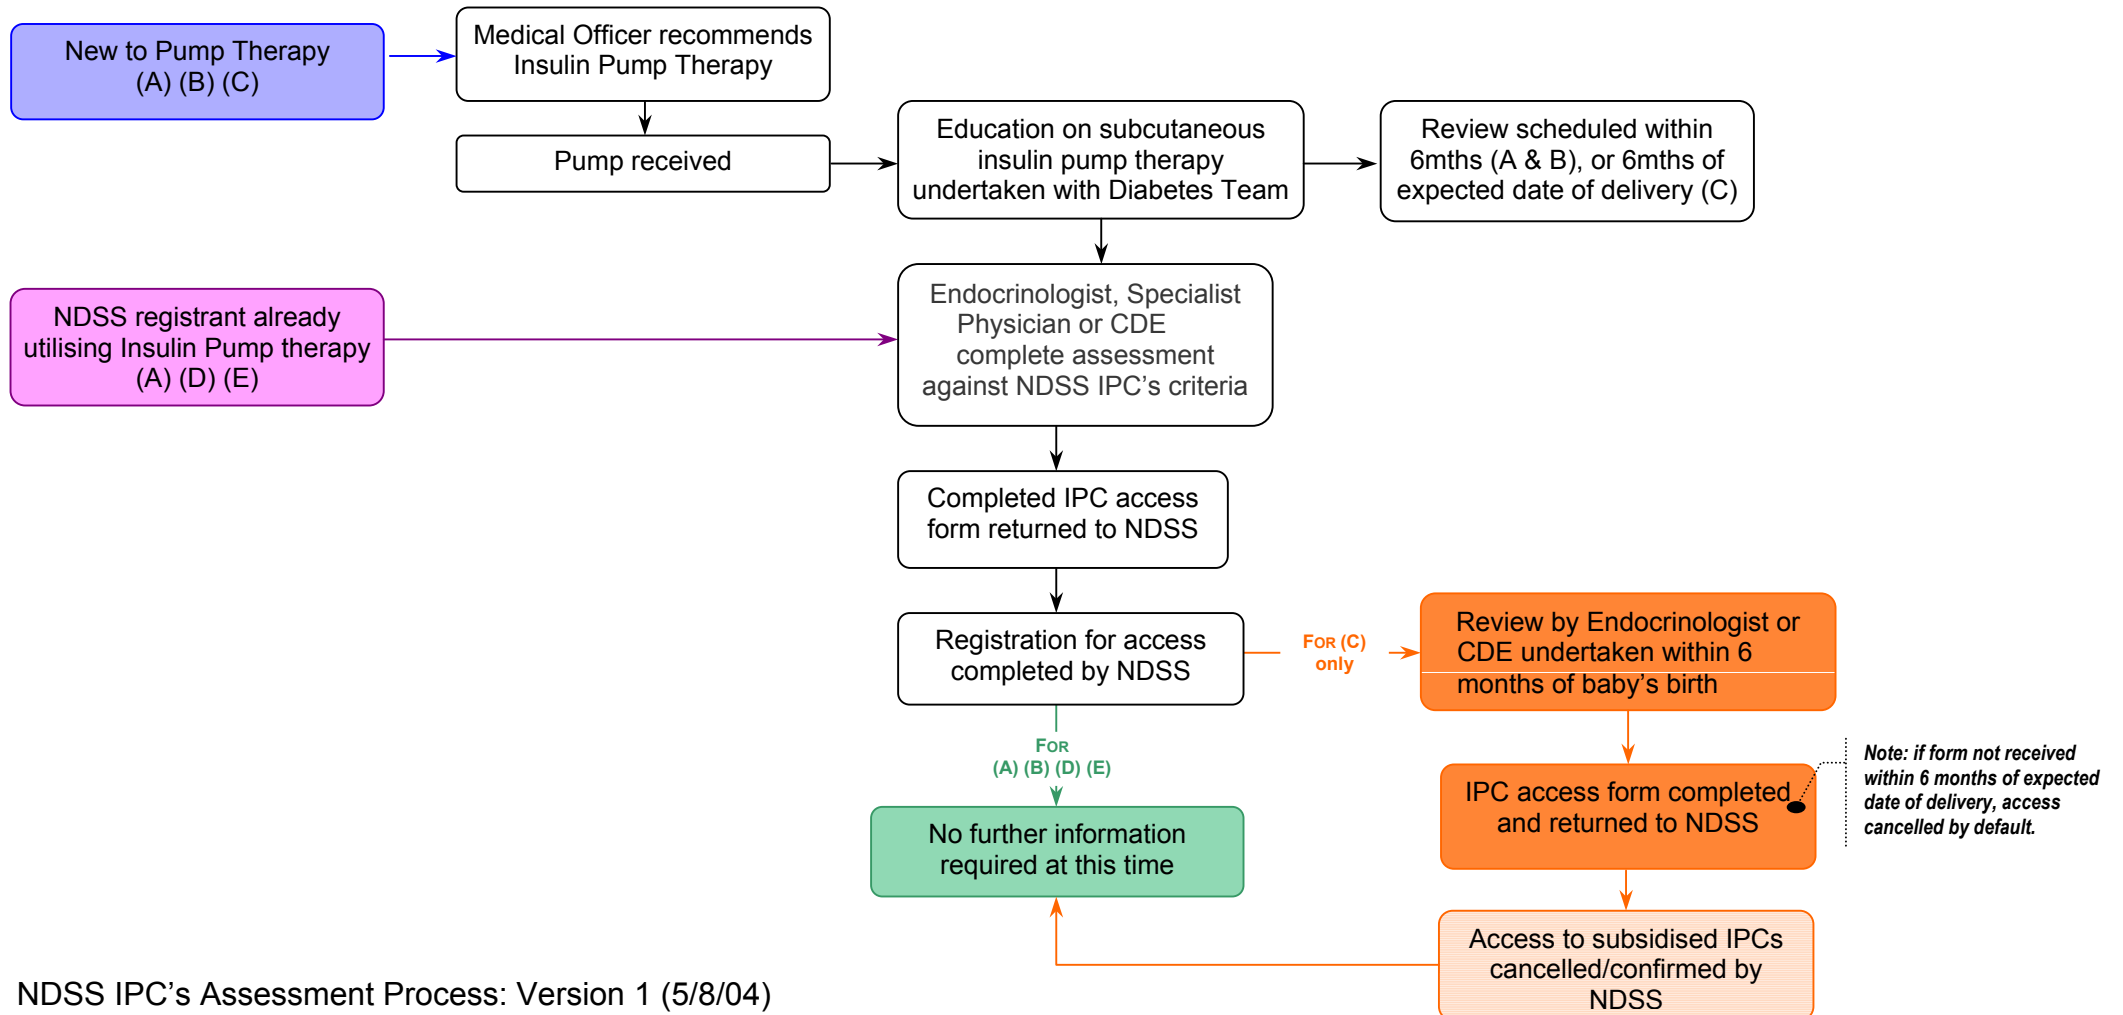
New to Pump Therapy (A) (B) (C)

Medical Officer recommends Insulin Pump Therapy

Pump received

Education on subcutaneous insulin pump therapy undertaken with Diabetes Team

Review scheduled within 6mths (A & B), or 6mths of expected date of delivery (C)

NDSS registrant already utilising Insulin Pump therapy (A) (D) (E)

Endocrinologist, Specialist Physician or CDE complete assessment against NDSS IPC's criteria

Completed IPC access form returned to NDSS

Registration for access completed by NDSS

FOR (C) only

Review by Endocrinologist or CDE undertaken within 6 months of baby's birth

FOR (A) (B) (D) (E)

IPC access form completed and returned to NDSS

Note: if form not received within 6 months of expected date of delivery, access cancelled by default.

No further information required at this time

Access to subsidised IPCs cancelled/confirmed by NDSS

NDSS IPC's Assessment Process: Version 1 (5/8/04)